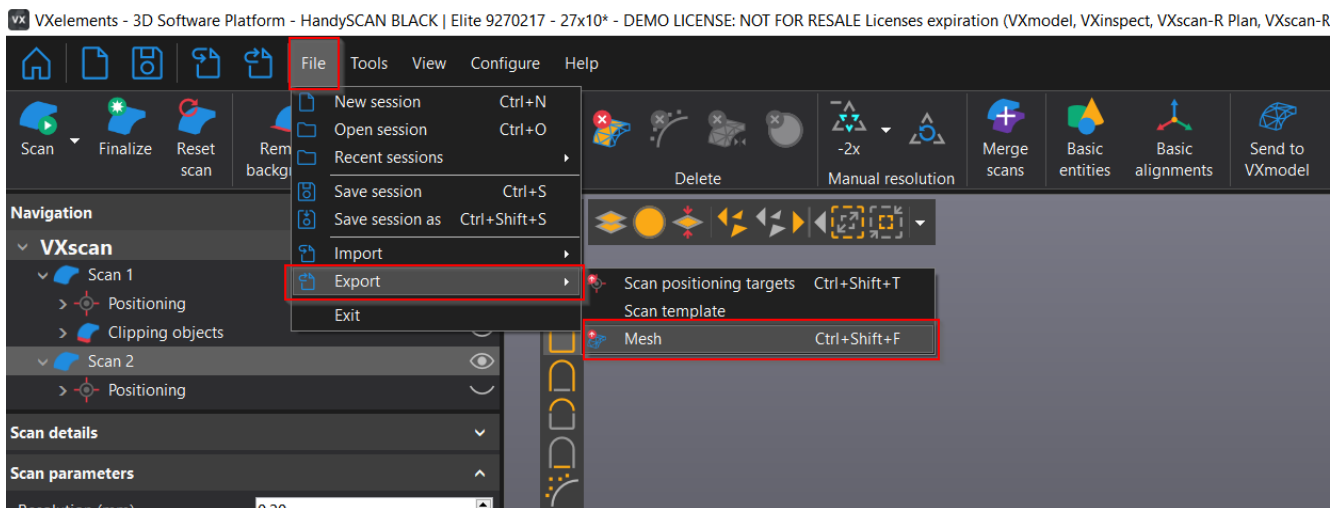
VX VXelements - 3D Software Platform - HandySCAN BLACK | Elite 9270217 - 27x10* - DEMO LICENSE: NOT FOR RESALE Licenses expiration (VXmodel, VXinspect, VXscan-R Plan, VXscan-R

File Tools View Configure Help

Scan Finalize Reset scan Rem backgr

New session Ctrl+N
Open session Ctrl+O
Recent sessions
Save session Ctrl+S
Save session as Ctrl+Shift+S
Import
Export
Exit

Delete

-2x
Manual resolution

Merge scans

Basic entities

Basic alignments

Send to VXmodel

Navigation

VXscan
Scan 1
Positioning
Clipping objects
Scan 2
Positioning

Scan details
Scan parameters
Resolution (mm) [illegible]

Scan positioning targets Ctrl+Shift+T
Scan template
Mesh Ctrl+Shift+F